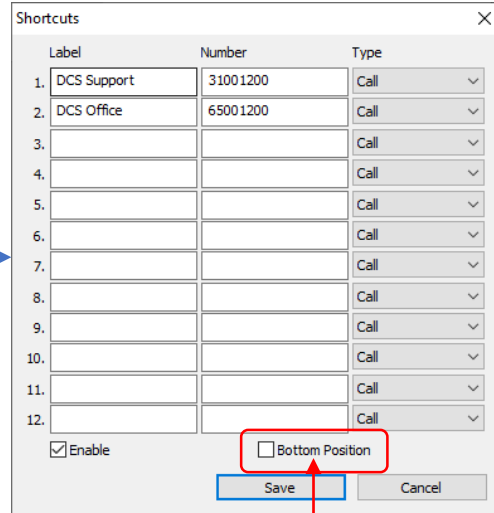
Shortcuts

| | Label | Number | Type |
|---|---|---|---|
| 1. | DCS Support | 31001200 | Call |
| 2. | DCS Office | 65001200 | Call |
| 3. | | | Call |
| 4. | | | Call |
| 5. | | | Call |
| 6. | | | Call |
| 7. | | | Call |
| 8. | | | Call |
| 9. | | | Call |
| 10. | | | Call |
| 11. | | | Call |
| 12. | | | Call |

Enable

Bottom Position

Save

Cancel